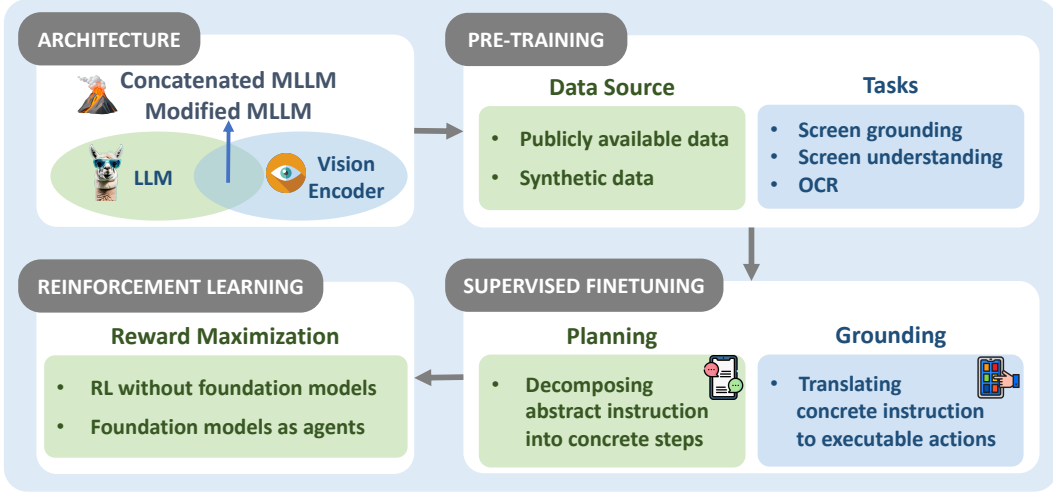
ARCHITECTURE

Concatenated MLLM
Modified MLLM

LLM

Vision Encoder

PRE-TRAINING

Data Source

- Publicly available data
- Synthetic data

Tasks

- Screen grounding
- Screen understanding
- OCR

REINFORCEMENT LEARNING

Reward Maximization

- RL without foundation models
- Foundation models as agents

SUPERVISED FINETUNING

Planning

- Decomposing abstract instruction into concrete steps

Grounding

- Translating concrete instruction to executable actions